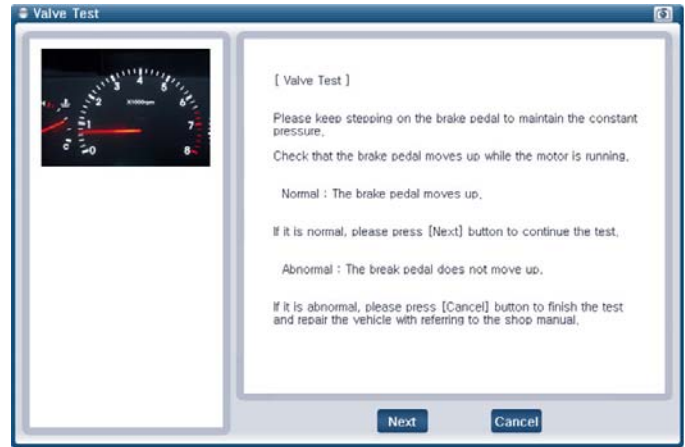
Valve Test

2
3
4
5
6
7
8
1
0
X1000rpm

[ Valve Test ]

Please keep stepping on the brake pedal to maintain the constant pressure.

Check that the brake pedal moves up while the motor is running.

Normal : The brake pedal moves up.

If it is normal, please press [Next] button to continue the test.

Abnormal : The break pedal does not move up.

If it is abnormal, please press [Cancel] button to finish the test and repair the vehicle with referring to the shop manual.

Next
Cancel